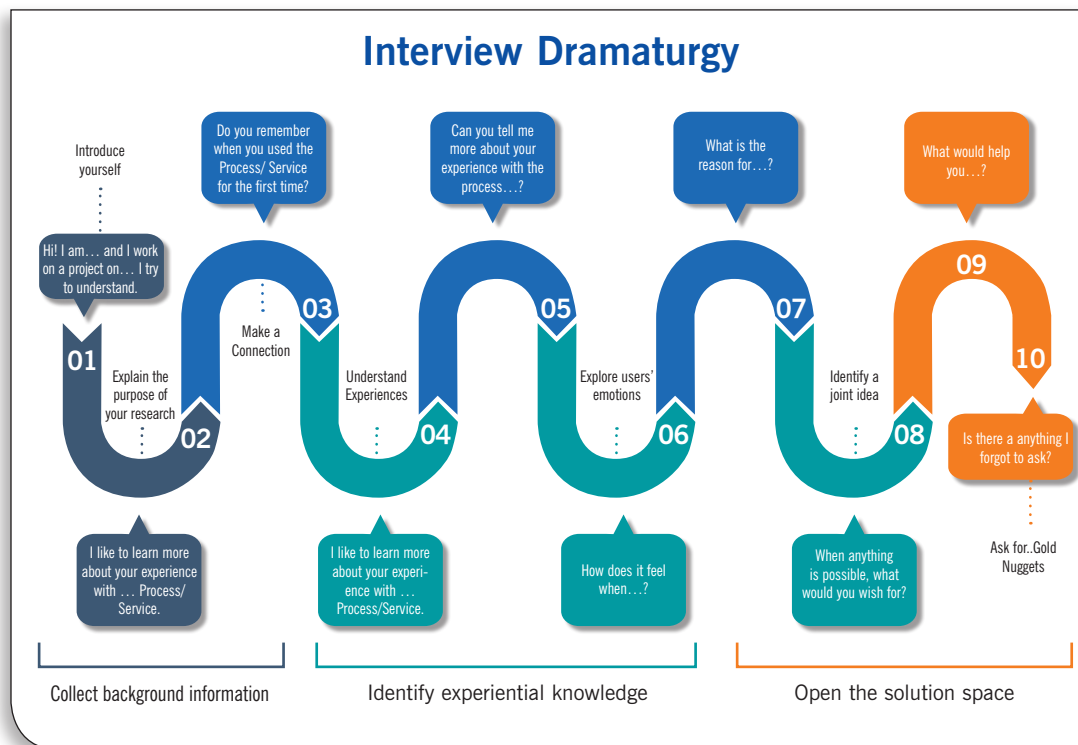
Interview Dramaturgy

Introduce yourself

Hi! I am… and I work on a project on… I try to understand.

01

Explain the purpose of your research

02

I like to learn more about your experience with … Process/ Service.

Do you remember when you used the Process/ Service for the first time?

03

Make a Connection

Understand Experiences

04

I like to learn more about your experience with … Process/Service.

Can you tell me more about your experience with the process…?

05

Explore users' emotions

06

How does it feel when…?

What is the reason for…?

07

Identify a joint idea

08

When anything is possible, what would you wish for?

What would help you…?

09

10

Is there a anything I forgot to ask?

Ask for..Gold Nuggets

Collect background information

Identify experiential knowledge

Open the solution space